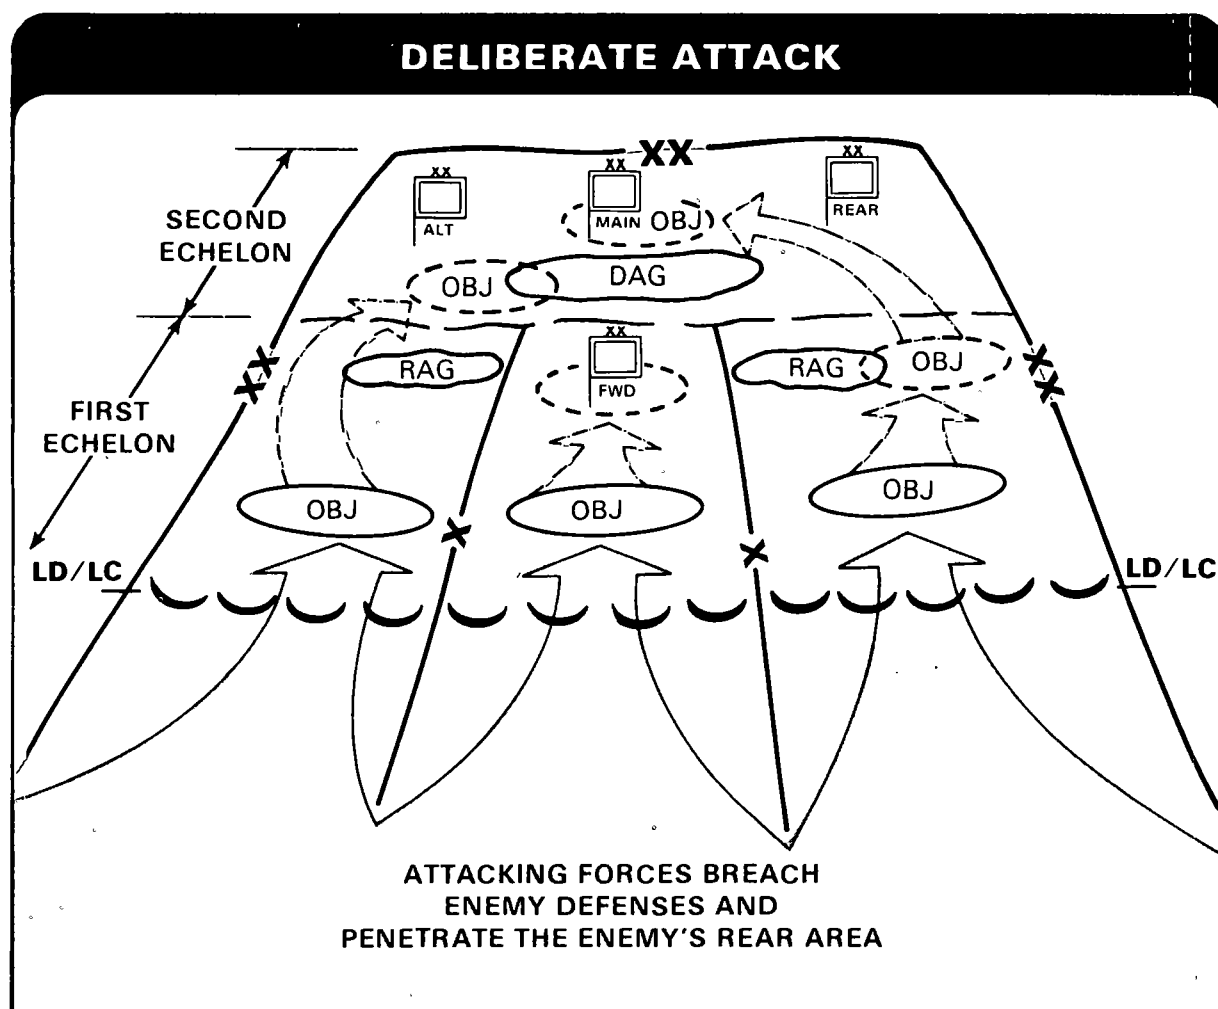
DELIBERATE ATTACK

XX

XX
ALT

XX
MAIN

OBJ

XX
REAR

SECOND ECHELON

OBJ

DAG

XX

RAG

XX
FWD

RAG

OBJ

XX

FIRST ECHELON

OBJ

X

OBJ

X

OBJ

LD/LC

LD/LC

ATTACKING FORCES BREACH ENEMY DEFENSES AND PENETRATE THE ENEMY'S REAR AREA